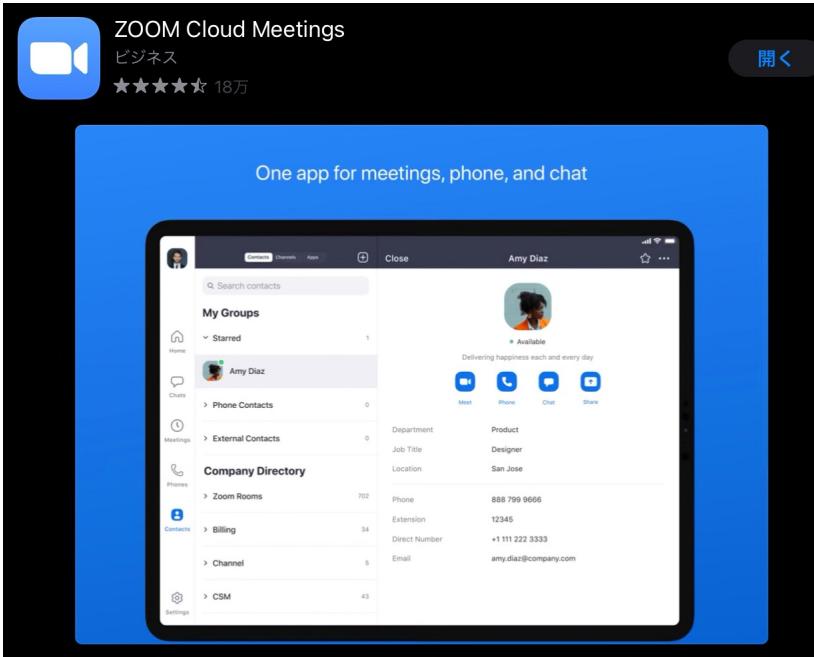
ZOOM Cloud Meetings
ビジネス
★★★★☆ 18万

開く

One app for meetings, phone, and chat

Contacts Channels Apps

Search contacts

My Groups

Starred 1

Amy Diaz

Phone Contacts 0

External Contacts 0

Company Directory

Zoom Rooms 702

Billing 34

Channel 5

CSM 43

Home

Chats

Meetings

Phones

Contacts

Settings

Close

Amy Diaz

Available

Delivering happiness each and every day

Meet Phone Chat Share

Department Product

Job Title Designer

Location San Jose

Phone 888 799 9666

Extension 12345

Direct Number +1 111 222 3333

Email amy.diaz@company.com